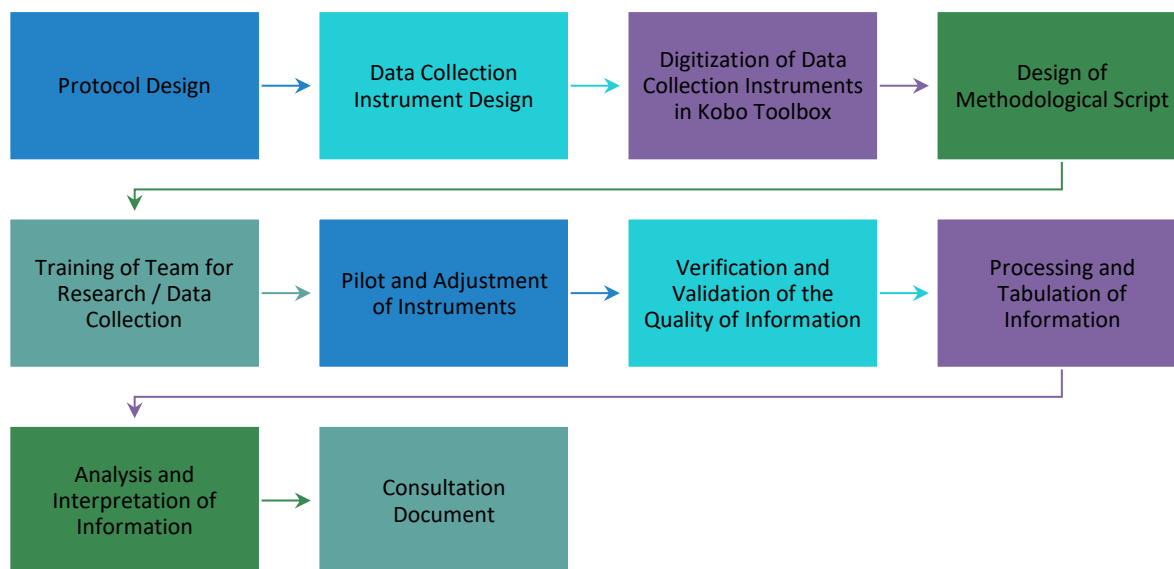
Protocol Design

Data Collection Instrument Design

Digitization of Data Collection Instruments in Kobo Toolbox

Design of Methodological Script

Training of Team for Research / Data Collection

Pilot and Adjustment of Instruments

Verification and Validation of the Quality of Information

Processing and Tabulation of Information

Analysis and Interpretation of Information

Consultation Document